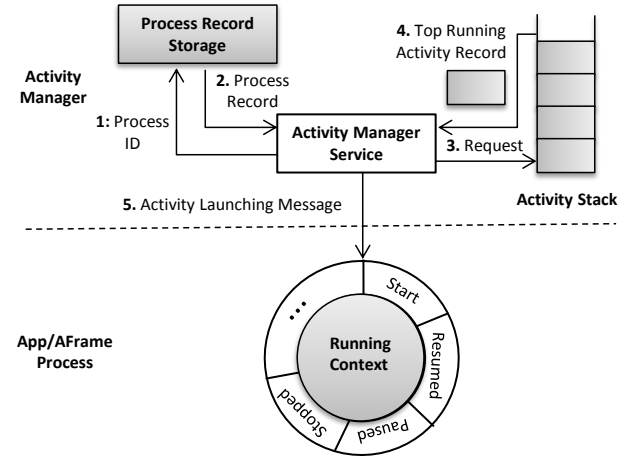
Process Record Storage

4. Top Running Activity Record

Activity Manager

2. Process Record

1: Process ID

Activity Manager Service

3. Request

Activity Stack

5. Activity Launching Message

...

Start

Resumed

Paused

Stopped

Running Context

App/AFrame Process